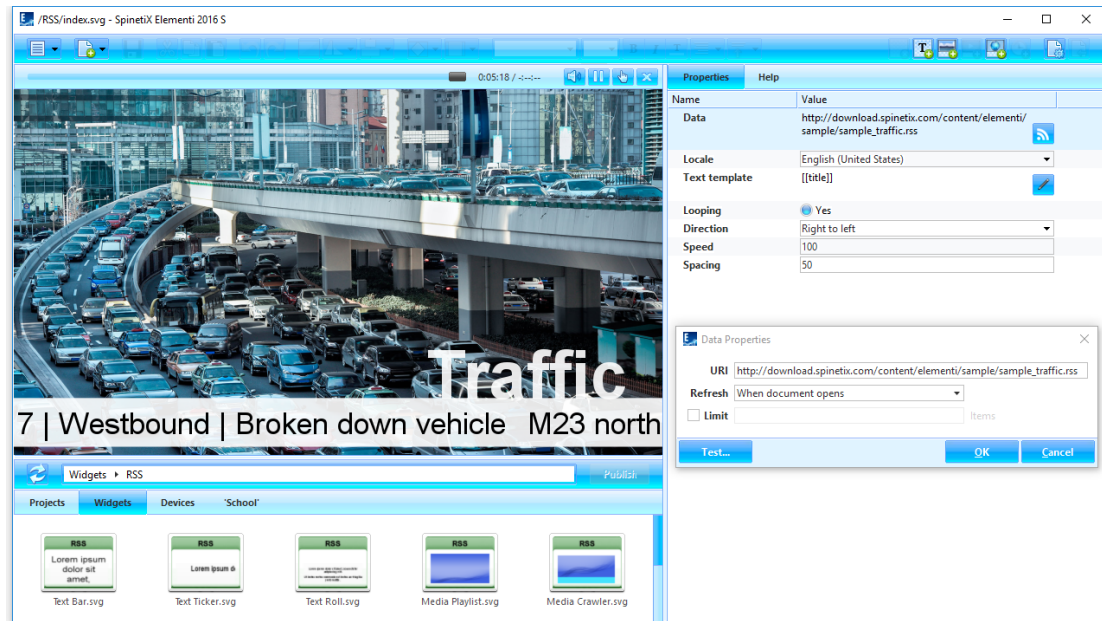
/RSS/index.svg - SpinetiX Elementi 2016 S

0:05:18 / -:--:--

Traffic

7 | Westbound | Broken down vehicle M23 north

Widgets ▸ RSS

Publish

Projects Widgets Devices 'School'

RSS
Lorem ipsum dolor sit amet,
Text Bar.svg

RSS
Lorem ipsum d
Text Ticker.svg

RSS
Text Roll.svg

RSS
Media Playlist.svg

RSS
Media Crawler.svg

Properties Help

| Name | Value |
|---|---|
| Data | http://download.spinetix.com/content/elementi/sample/sample_traffic.rss |
| Locale | English (United States) |
| Text template | [[title]] |
| Looping | Yes |
| Direction | Right to left |
| Speed | 100 |
| Spacing | 50 |

Data Properties

URI http://download.spinetix.com/content/elementi/sample/sample_traffic.rss

Refresh When document opens

Limit Items

Test... OK Cancel